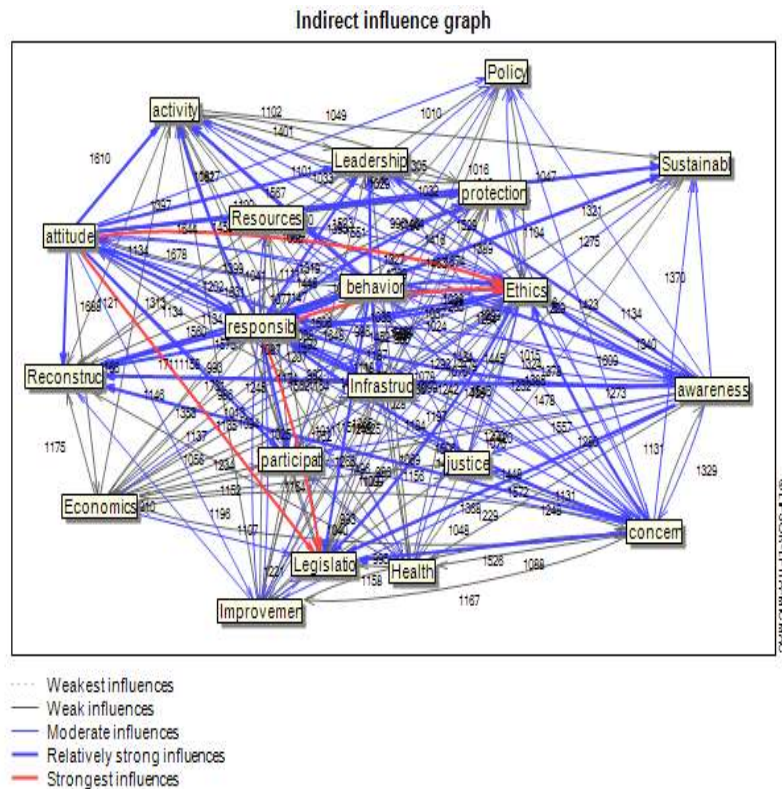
Indirect influence graph

Policy
activity
Sustainabl
Leadership
protection
Resources
attitude
behavior
Ethics
responsib
Reconstruc
Infrastruc
awareness
participat
Justice
Economics
concern
Legislatio
Health
Improvemen

1102
1049
1010
1401
1610
1016
1047
1321
1275
1370
1134
1340
1273
1131
1329
1175
1167
1088
1526
1048
1229
1246
1131
1572
1148
1557
1478
1609
1423
1194
1678
1134
1313
1121
1146
1137
1056
1152
1196
1107
1127
1158
1164
1234
1358

Weakest influences
Weak influences
Moderate influences
Relatively strong influences
Strongest influences